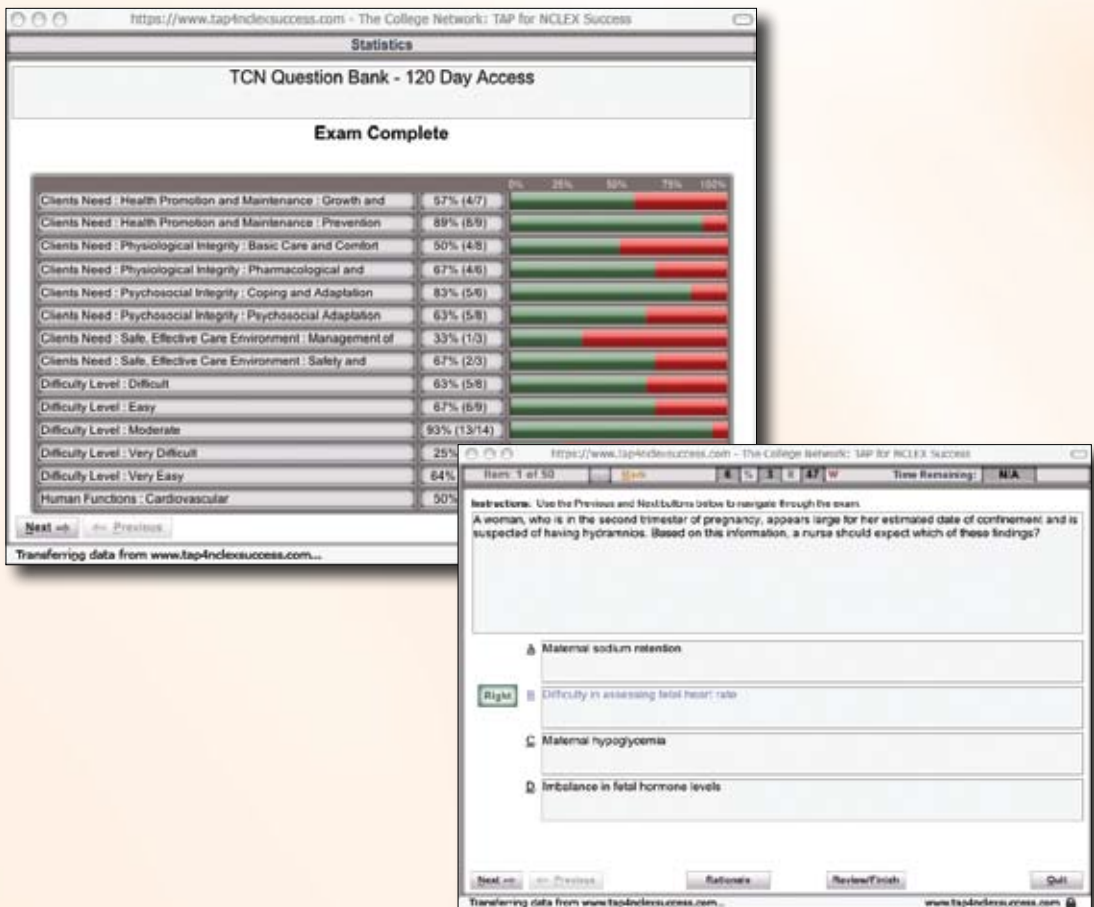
https://www.tap4nclexsuccess.com - The College Network: TAP for NCLEX Success

Statistics

TCN Question Bank - 120 Day Access

Exam Complete

0% 25% 50% 75% 100%

| | |
|---|---|
| Clients Need : Health Promotion and Maintenance : Growth and | 57% (4/7) |
| Clients Need : Health Promotion and Maintenance : Prevention | 89% (8/9) |
| Clients Need : Physiological Integrity : Basic Care and Comfort | 50% (4/8) |
| Clients Need : Physiological Integrity : Pharmacological and | 67% (4/6) |
| Clients Need : Psychosocial Integrity : Coping and Adaptation | 83% (5/6) |
| Clients Need : Psychosocial Integrity : Psychosocial Adaptation | 63% (5/8) |
| Clients Need : Safe, Effective Care Environment : Management of | 33% (1/3) |
| Clients Need : Safe, Effective Care Environment : Safety and | 67% (2/3) |
| Difficulty Level : Difficult | 63% (5/8) |
| Difficulty Level : Easy | 67% (6/9) |
| Difficulty Level : Moderate | 93% (13/14) |
| Difficulty Level : Very Difficult | 25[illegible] |
| Difficulty Level : Very Easy | 64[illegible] |
| Human Functions : Cardiovascular | 50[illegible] |

Next ⇒ ⇐ Previous

Transferring data from www.tap4nclexsuccess.com...

https://www.tap4nclexsuccess.com - The College Network: TAP for NCLEX Success

Item: 1 of 50 Mark 4 % 3 8 47 W Time Remaining: N/A

Instructions: Use the Previous and Next buttons below to navigate through the exam.

A woman, who is in the second trimester of pregnancy, appears large for her estimated date of confinement and is suspected of having hydramnios. Based on this information, a nurse should expect which of these findings?

A Maternal sodium retention

Right B Difficulty in assessing fetal heart rate

C Maternal hypoglycemia

D Imbalance in fetal hormone levels

Next ⇒ ⇐ Previous Rationale Review/Finish Quit

Transferring data from www.tap4nclexsuccess.com... www.tap4nclexsuccess.com